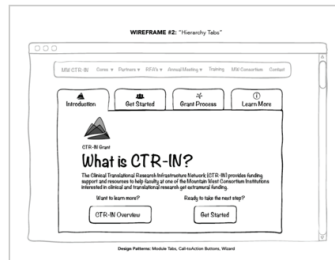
WIREFRAME #2: "Hierarchy Tabs"

MW CTR-IN Cores ▾ Partners ▾ RFA's ▾ Annual Meeting ▾ Training MW Consortium Contact

Introduction

Get Started

Grant Process

Learn More

CTR-IN Grant

What is CTR-IN?

The Clinical Translational Research Infrastructure Network (CTR-IN) provides funding support and resources to help faculty at one of the Mountain West Consortium Institutions interested in clinical and translational research get extramural funding.

Want to learn more?

CTR-IN Overview

Ready to take the next step?

Get Started

Design Patterns: Module Tabs, Call-to-Action Buttons, Wizard